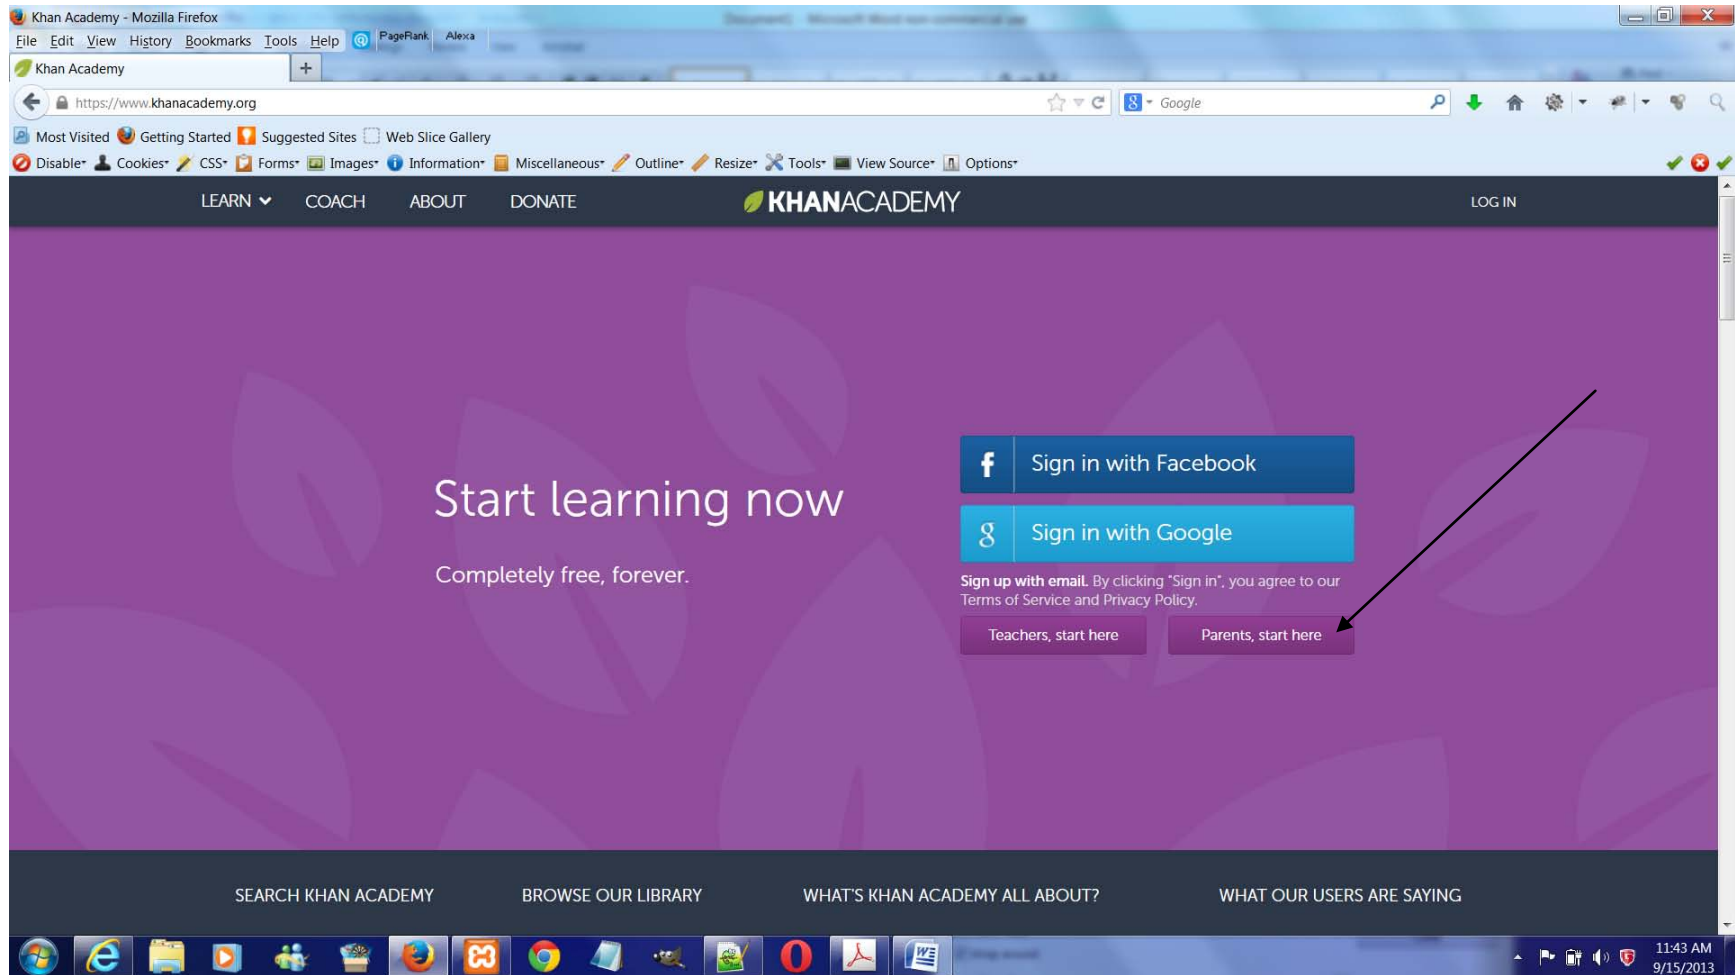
Khan Academy - Mozilla Firefox

File Edit View History Bookmarks Tools Help PageRank Alexa

Khan Academy +

https://www.khanacademy.org

Google

Most Visited Getting Started Suggested Sites Web Slice Gallery

Disable Cookies CSS Forms Images Information Miscellaneous Outline Resize Tools View Source Options

LEARN COACH ABOUT DONATE KHANACADEMY LOG IN

Start learning now

Completely free, forever.

Sign in with Facebook

Sign in with Google

Sign up with email. By clicking "Sign in", you agree to our Terms of Service and Privacy Policy.

Teachers, start here Parents, start here

SEARCH KHAN ACADEMY BROWSE OUR LIBRARY WHAT'S KHAN ACADEMY ALL ABOUT? WHAT OUR USERS ARE SAYING

11:43 AM
9/15/2013